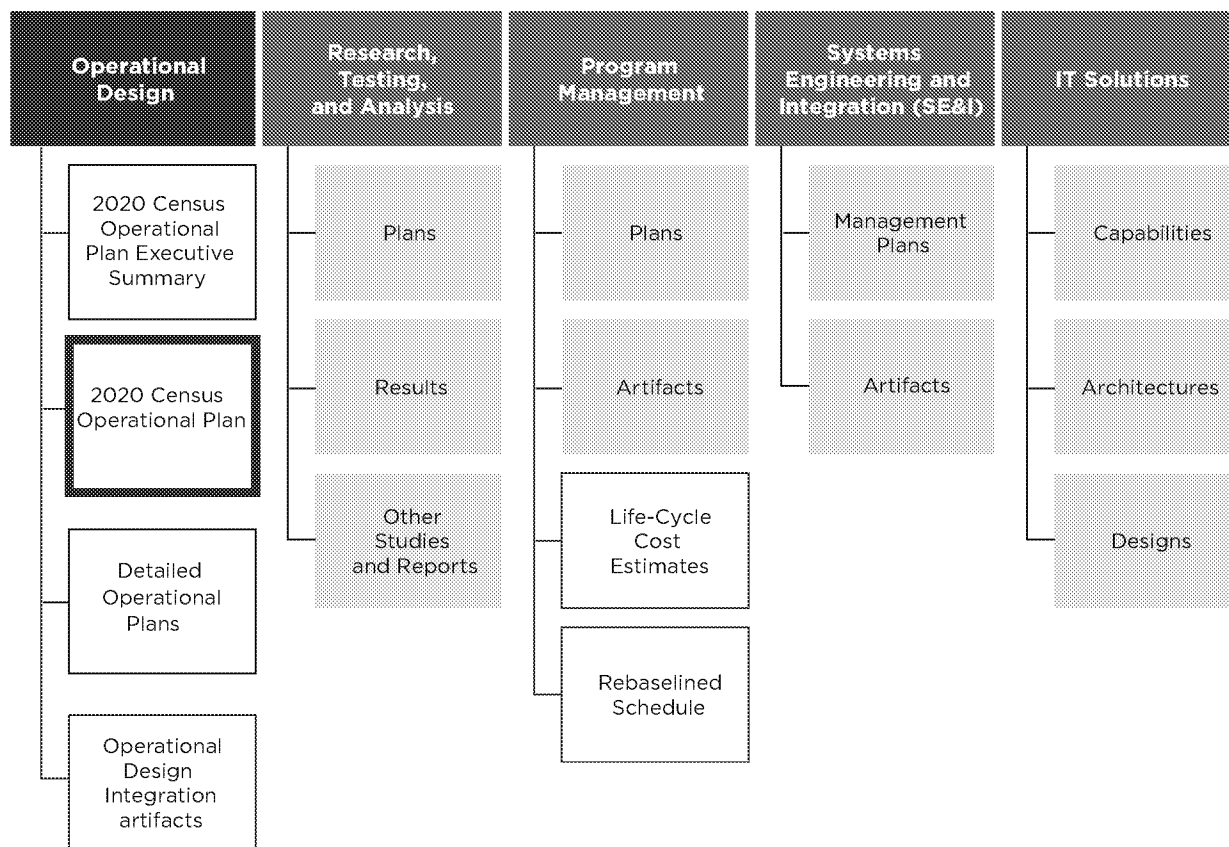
Operational Design

2020 Census Operational Plan Executive Summary

2020 Census Operational Plan

Detailed Operational Plans

Operational Design Integration artifacts

Research, Testing, and Analysis

Plans

Results

Other Studies and Reports

Program Management

Plans

Artifacts

Life-Cycle Cost Estimates

Rebaselined Schedule

Systems Engineering and Integration (SE&I)

Management Plans

Artifacts

IT Solutions

Capabilities

Architectures

Designs